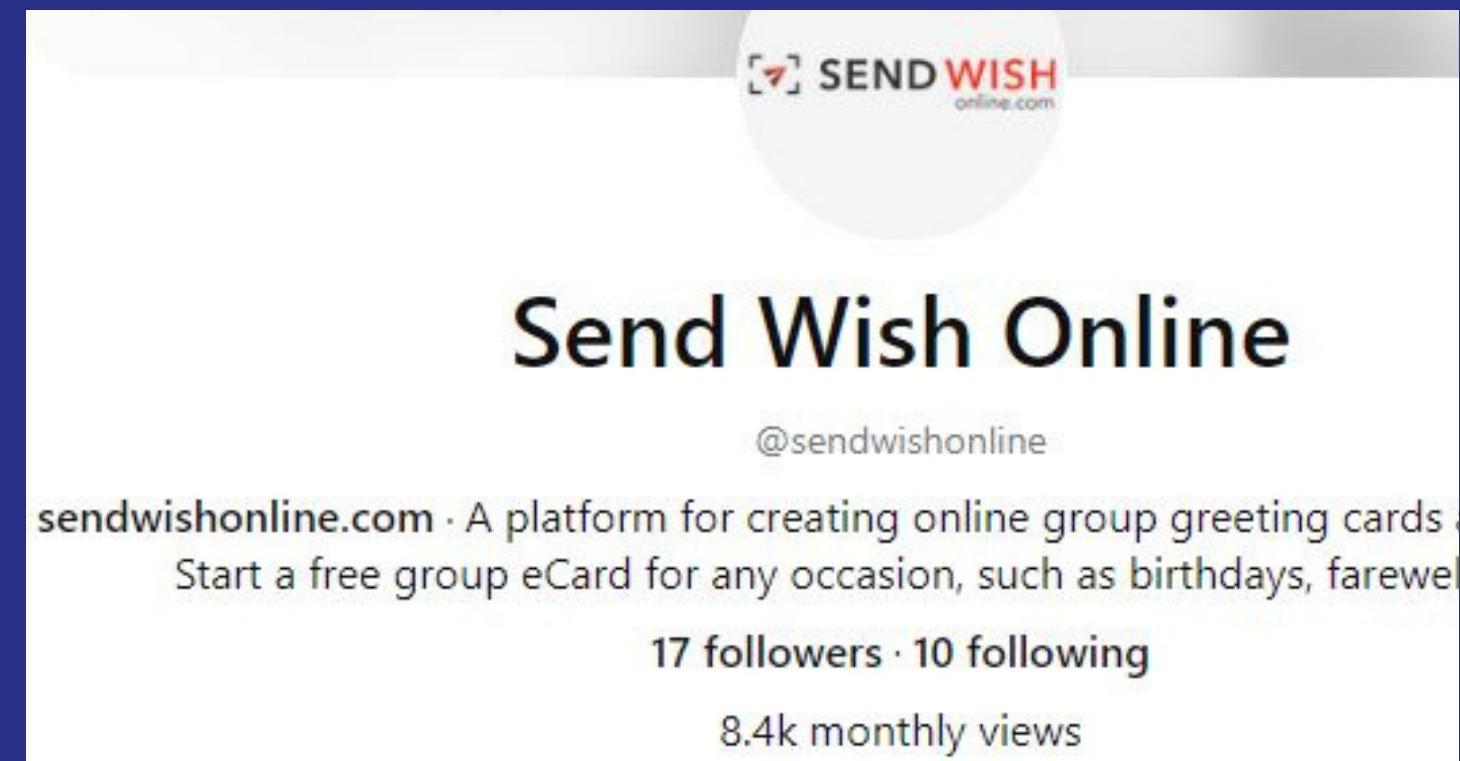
SEND WISH online.com

Send Wish Online

@sendwishonline

sendwishonline.com · A platform for creating online group greeting cards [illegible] Start a free group eCard for any occasion, such as birthdays, farewel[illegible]

17 followers · 10 following

8.4k monthly views